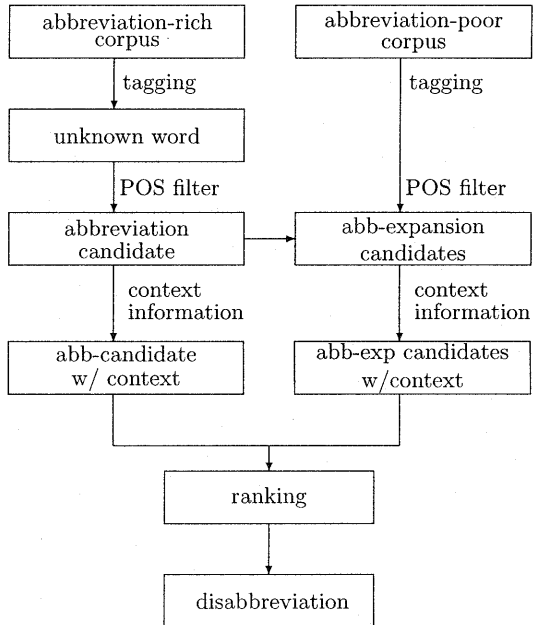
abbreviation-rich corpus

tagging

unknown word

POS filter

abbreviation candidate

context information

abb-candidate w/ context

abbreviation-poor corpus

tagging

POS filter

abb-expansion candidates

context information

abb-exp candidates w/context

ranking

disabbreviation